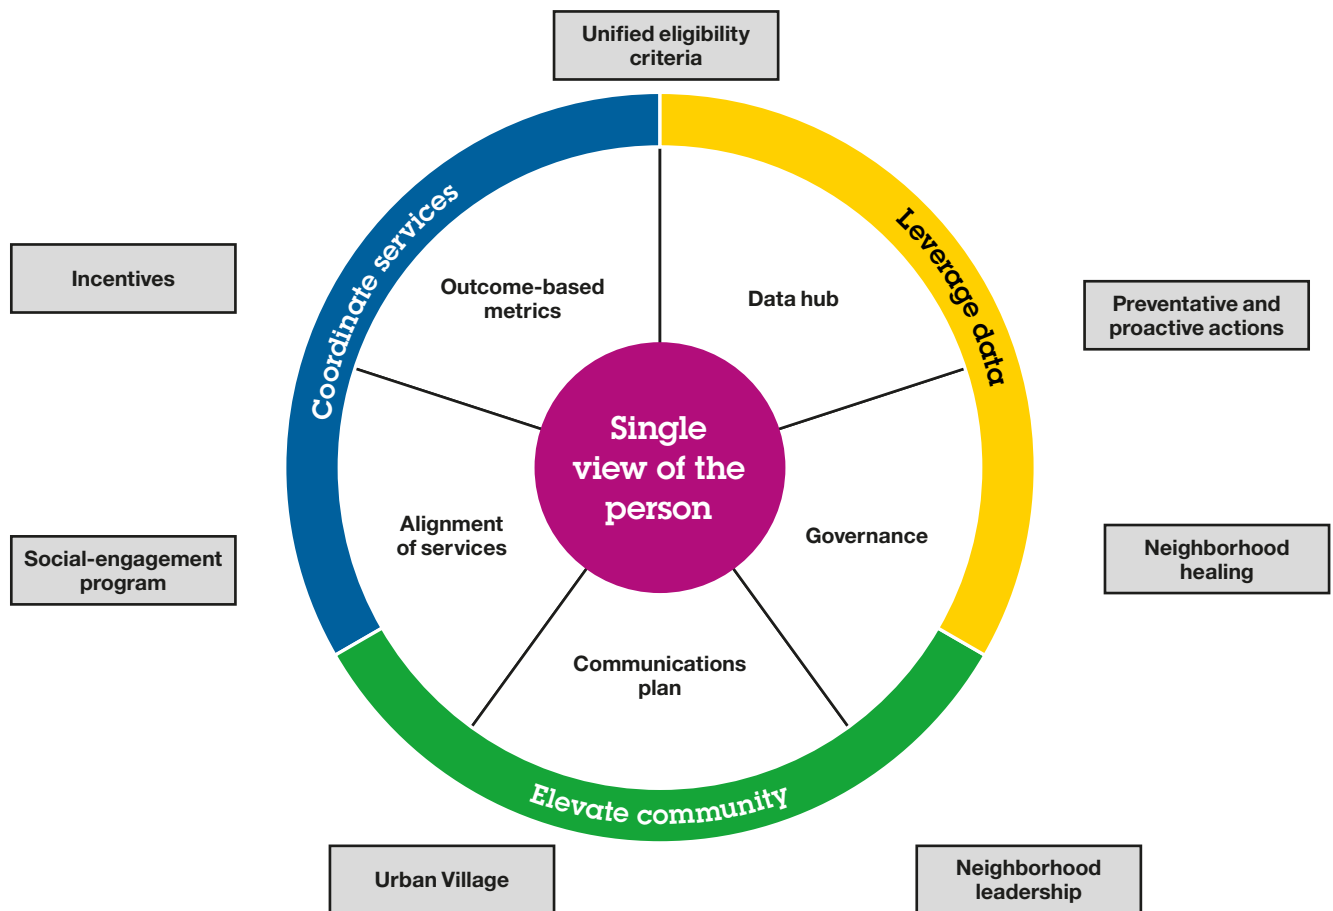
Unified eligibility criteria

Incentives

Coordinate services

Outcome-based metrics

Data hub

Leverage data

Preventative and proactive actions

Single view of the person

Alignment of services

Governance

Social-engagement program

Neighborhood healing

Communications plan

Elevate community

Urban Village

Neighborhood leadership